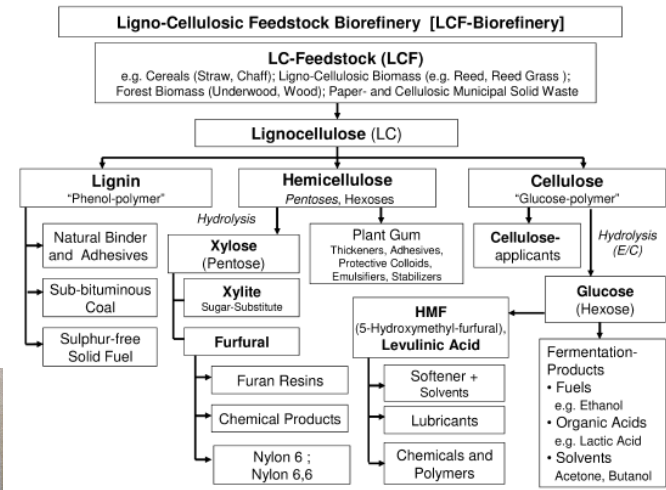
Ligno-Cellulosic Feedstock Biorefinery [LCF-Biorefinery]

LC-Feedstock (LCF)
e.g. Cereals (Straw, Chaff); Ligno-Cellulosic Biomass (e.g. Reed, Reed Grass ); Forest Biomass (Underwood, Wood); Paper- and Cellulosic Municipal Solid Waste

Lignocellulose (LC)

Lignin
"Phenol-polymer"

Hemicellulose
Pentoses, Hexoses

Cellulose
"Glucose-polymer"

Natural Binder and Adhesives

Sub-bituminous Coal

Sulphur-free Solid Fuel

Hydrolysis

Xylose
(Pentose)

Xylite
Sugar-Substitute

Furfural

Furan Resins

Chemical Products

Nylon 6 ;
Nylon 6,6

Plant Gum
Thickeners, Adhesives, Protective Colloids, Emulsifiers, Stabilizers

Cellulose-applicants

Hydrolysis
(E/C)

Glucose
(Hexose)

HMF
(5-Hydroxymethyl-furfural),
Levulinic Acid

Softener + Solvents

Lubricants

Chemicals and Polymers

Fermentation-Products
• Fuels
e.g. Ethanol
• Organic Acids
e.g. Lactic Acid
• Solvents
Acetone, Butanol